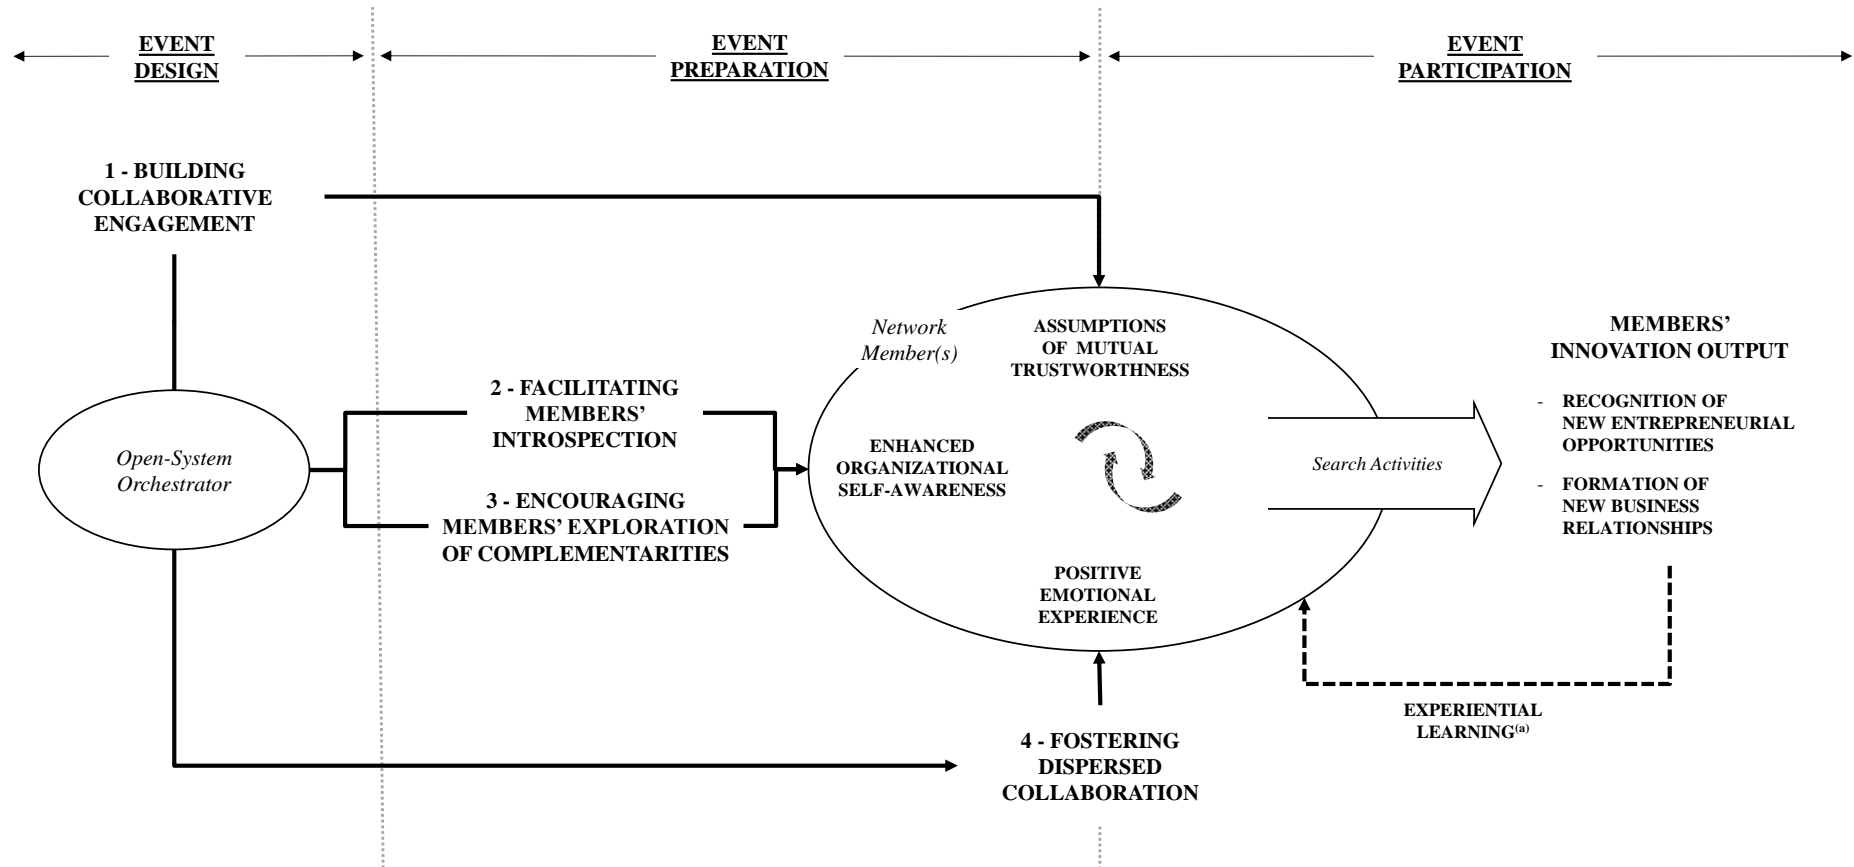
EVENT DESIGN

EVENT PREPARATION

EVENT PARTICIPATION

1 - BUILDING COLLABORATIVE ENGAGEMENT

Open-System Orchestrator

2 - FACILITATING MEMBERS' INTROSPECTION

3 - ENCOURAGING MEMBERS' EXPLORATION OF COMPLEMENTARITIES

Network Member(s)

ASSUMPTIONS OF MUTUAL TRUSTWORTHNESS

ENHANCED ORGANIZATIONAL SELF-AWARENESS

POSITIVE EMOTIONAL EXPERIENCE

Search Activities

MEMBERS' INNOVATION OUTPUT

- RECOGNITION OF NEW ENTREPRENEURIAL OPPORTUNITIES

- FORMATION OF NEW BUSINESS RELATIONSHIPS

EXPERIENTIAL LEARNING$^{(a)}$

4 - FOSTERING DISPERSED COLLABORATION